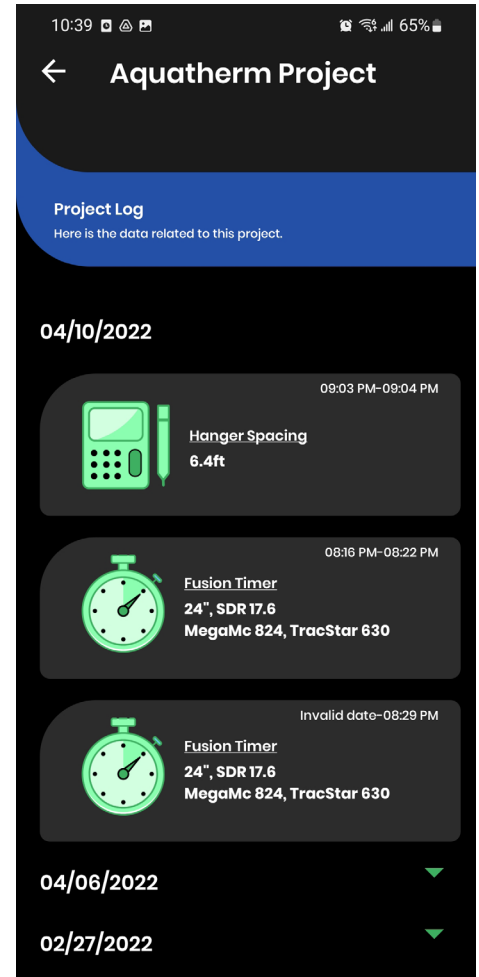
10:39 65%

Aquatherm Project

Project Log
Here is the data related to this project.

04/10/2022

09:03 PM-09:04 PM
Hanger Spacing
6.4ft

08:16 PM-08:22 PM
Fusion Timer
24", SDR 17.6
MegaMc 824, TracStar 630

Invalid date-08:29 PM
Fusion Timer
24", SDR 17.6
MegaMc 824, TracStar 630

04/06/2022

02/27/2022